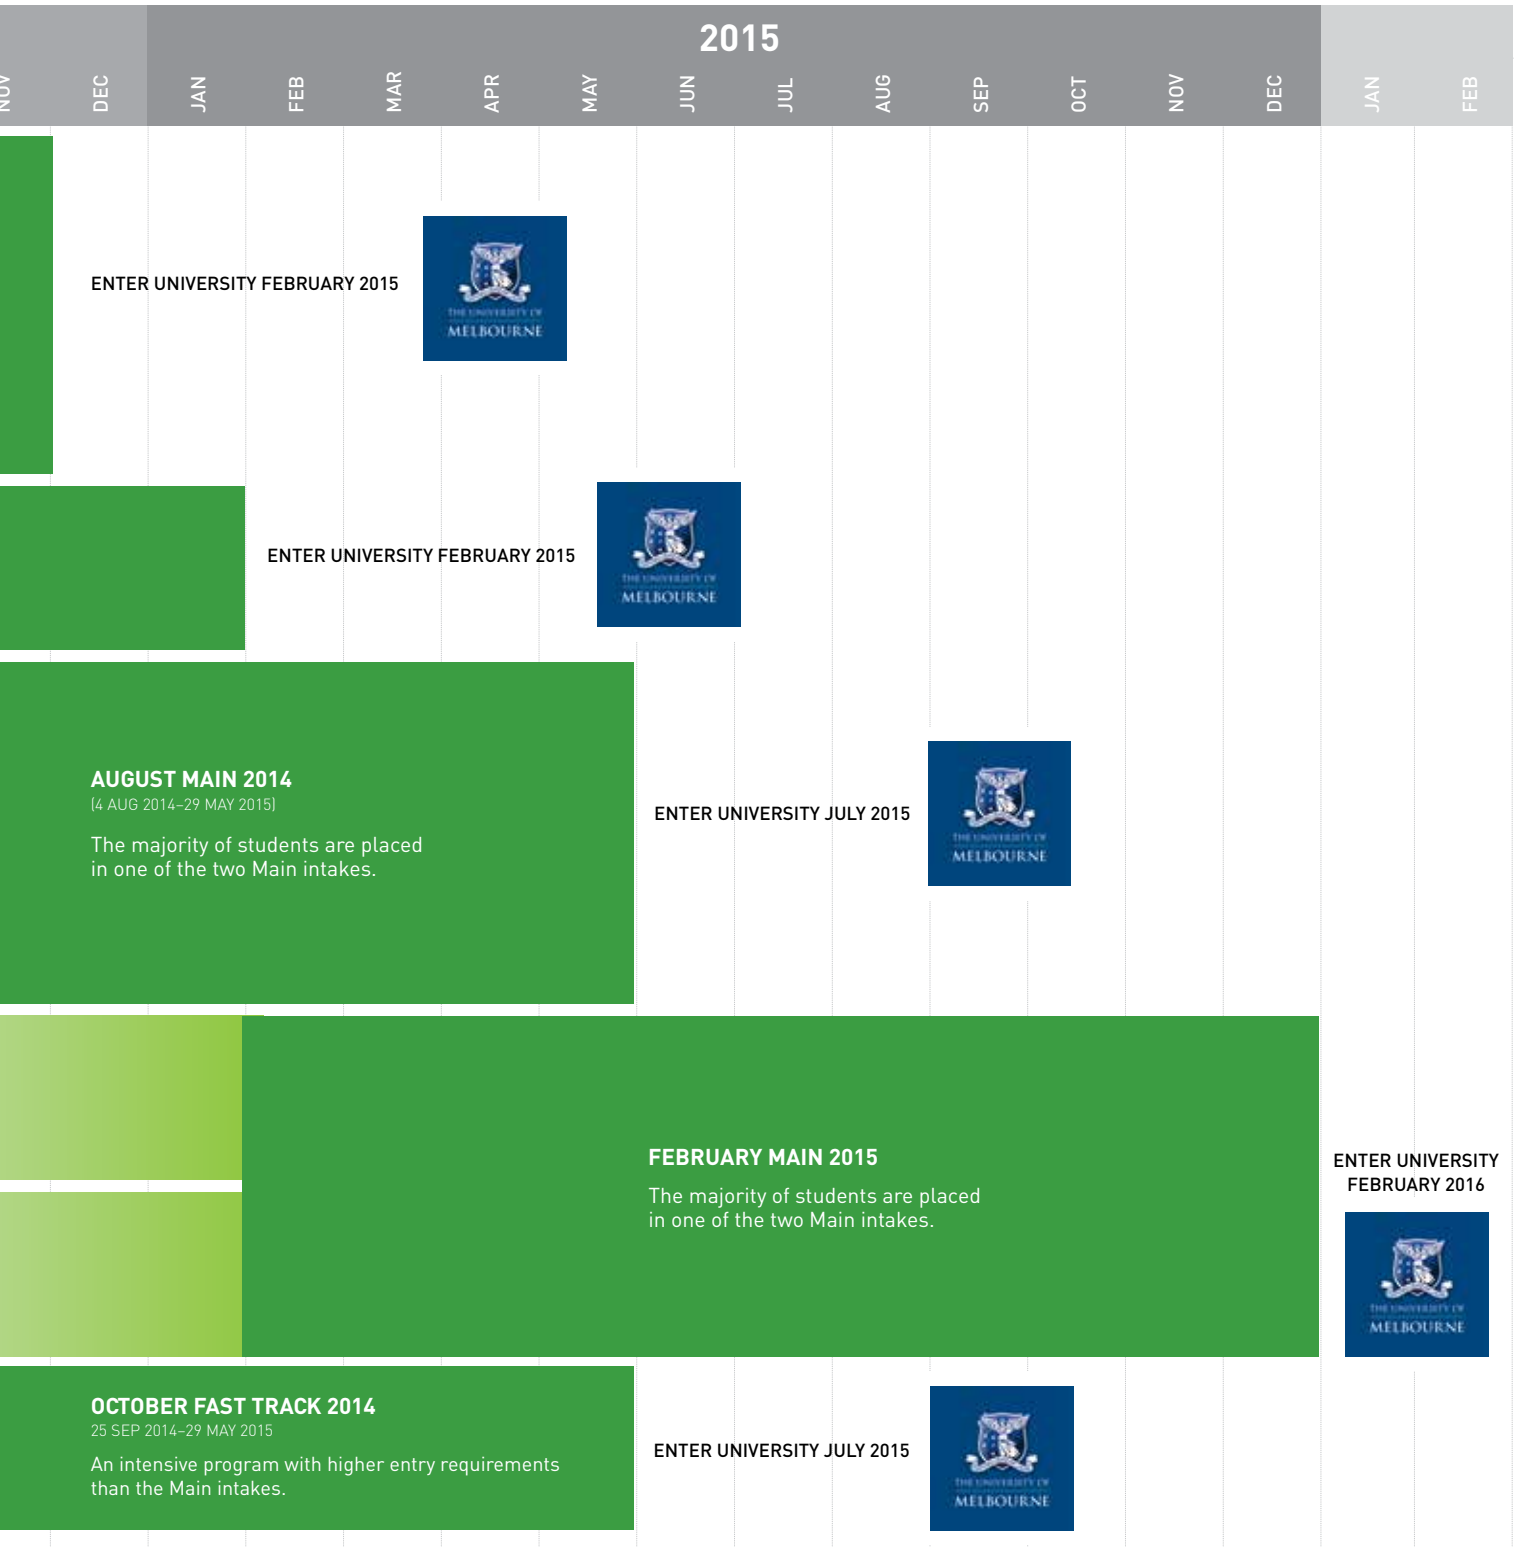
2015

NOV DEC JAN FEB MAR APR MAY JUN JUL AUG SEP OCT NOV DEC JAN FEB

ENTER UNIVERSITY FEBRUARY 2015

THE UNIVERSITY OF MELBOURNE

ENTER UNIVERSITY FEBRUARY 2015

THE UNIVERSITY OF MELBOURNE

AUGUST MAIN 2014
(4 AUG 2014–29 MAY 2015)

The majority of students are placed in one of the two Main intakes.

ENTER UNIVERSITY JULY 2015

THE UNIVERSITY OF MELBOURNE

FEBRUARY MAIN 2015

The majority of students are placed in one of the two Main intakes.

ENTER UNIVERSITY FEBRUARY 2016

THE UNIVERSITY OF MELBOURNE

OCTOBER FAST TRACK 2014
25 SEP 2014–29 MAY 2015

An intensive program with higher entry requirements than the Main intakes.

ENTER UNIVERSITY JULY 2015

THE UNIVERSITY OF MELBOURNE